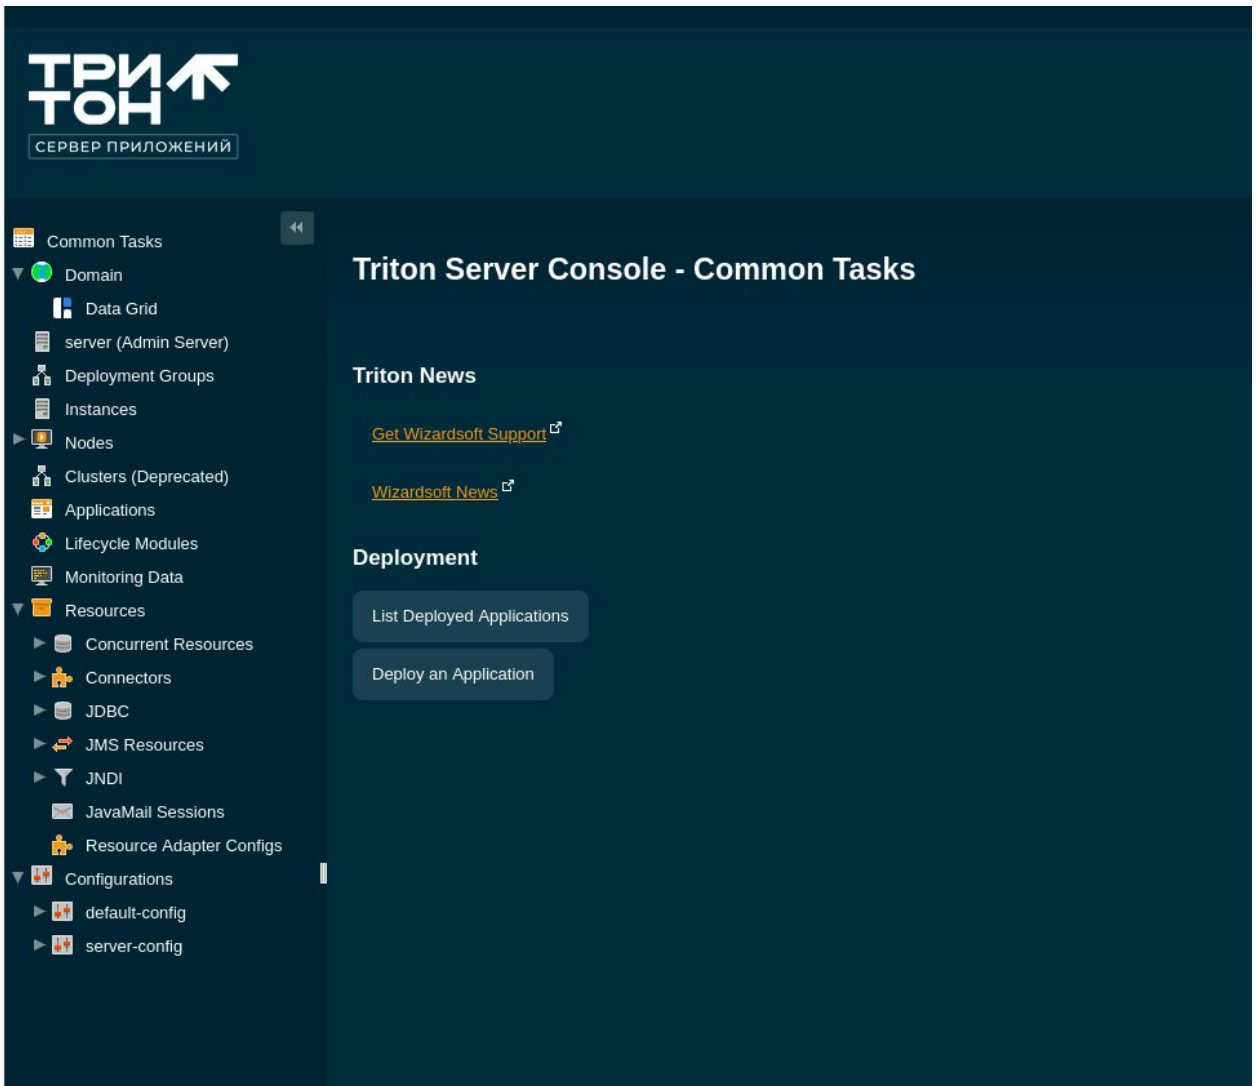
ТРИ ТОН
СЕРВЕР ПРИЛОЖЕНИЙ

Common Tasks
Domain
Data Grid
server (Admin Server)
Deployment Groups
Instances
Nodes
Clusters (Deprecated)
Applications
Lifecycle Modules
Monitoring Data
Resources
Concurrent Resources
Connectors
JDBC
JMS Resources
JNDI
JavaMail Sessions
Resource Adapter Configs
Configurations
default-config
server-config

Triton Server Console - Common Tasks

Triton News

Get Wizardsoft Support

Wizardsoft News

Deployment

List Deployed Applications

Deploy an Application